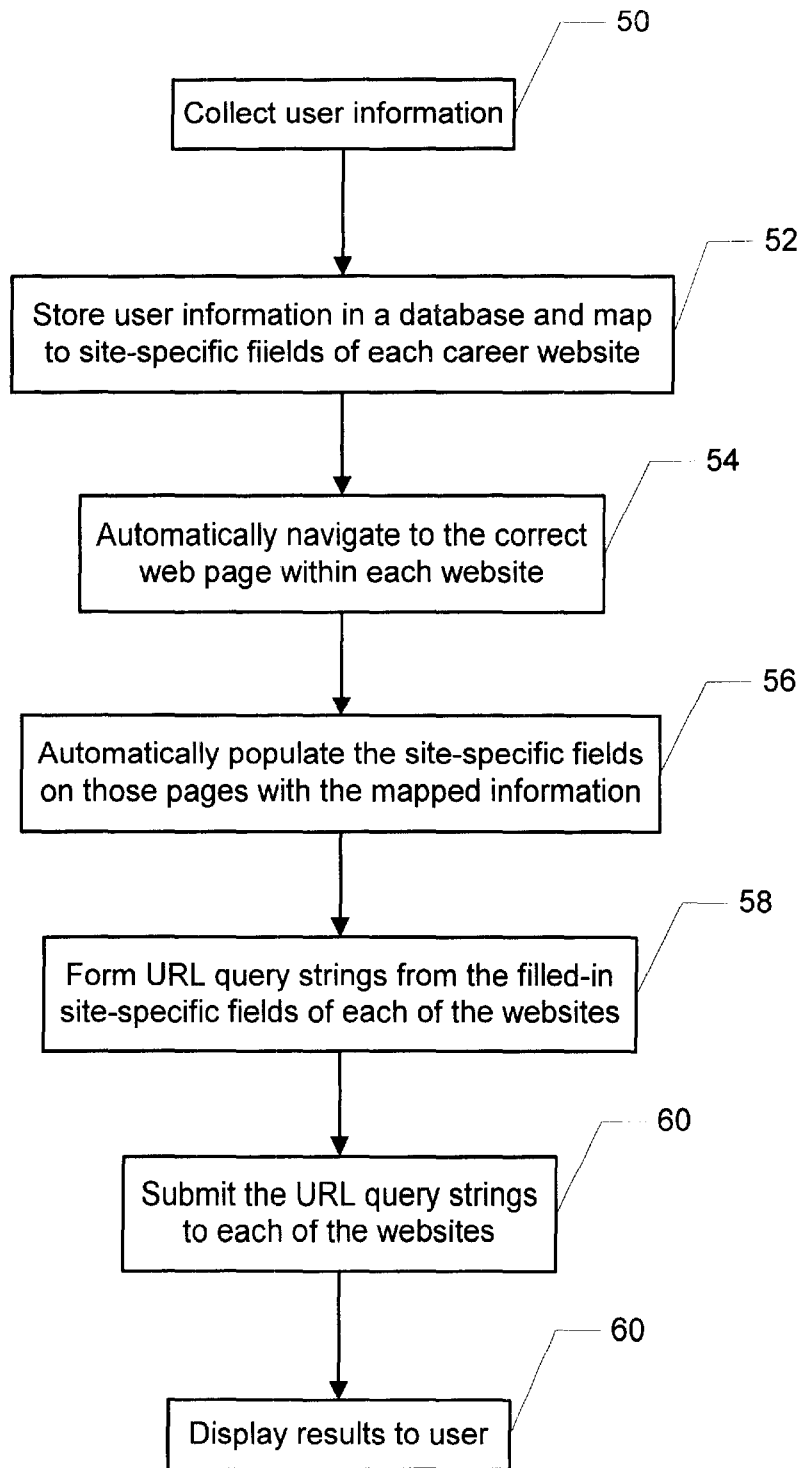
50

Collect user information

52

Store user information in a database and map to site-specific fiields of each career website

54

Automatically navigate to the correct web page within each website

56

Automatically populate the site-specific fields on those pages with the mapped information

58

Form URL query strings from the filled-in site-specific fields of each of the websites

60

Submit the URL query strings to each of the websites

60

Display results to user